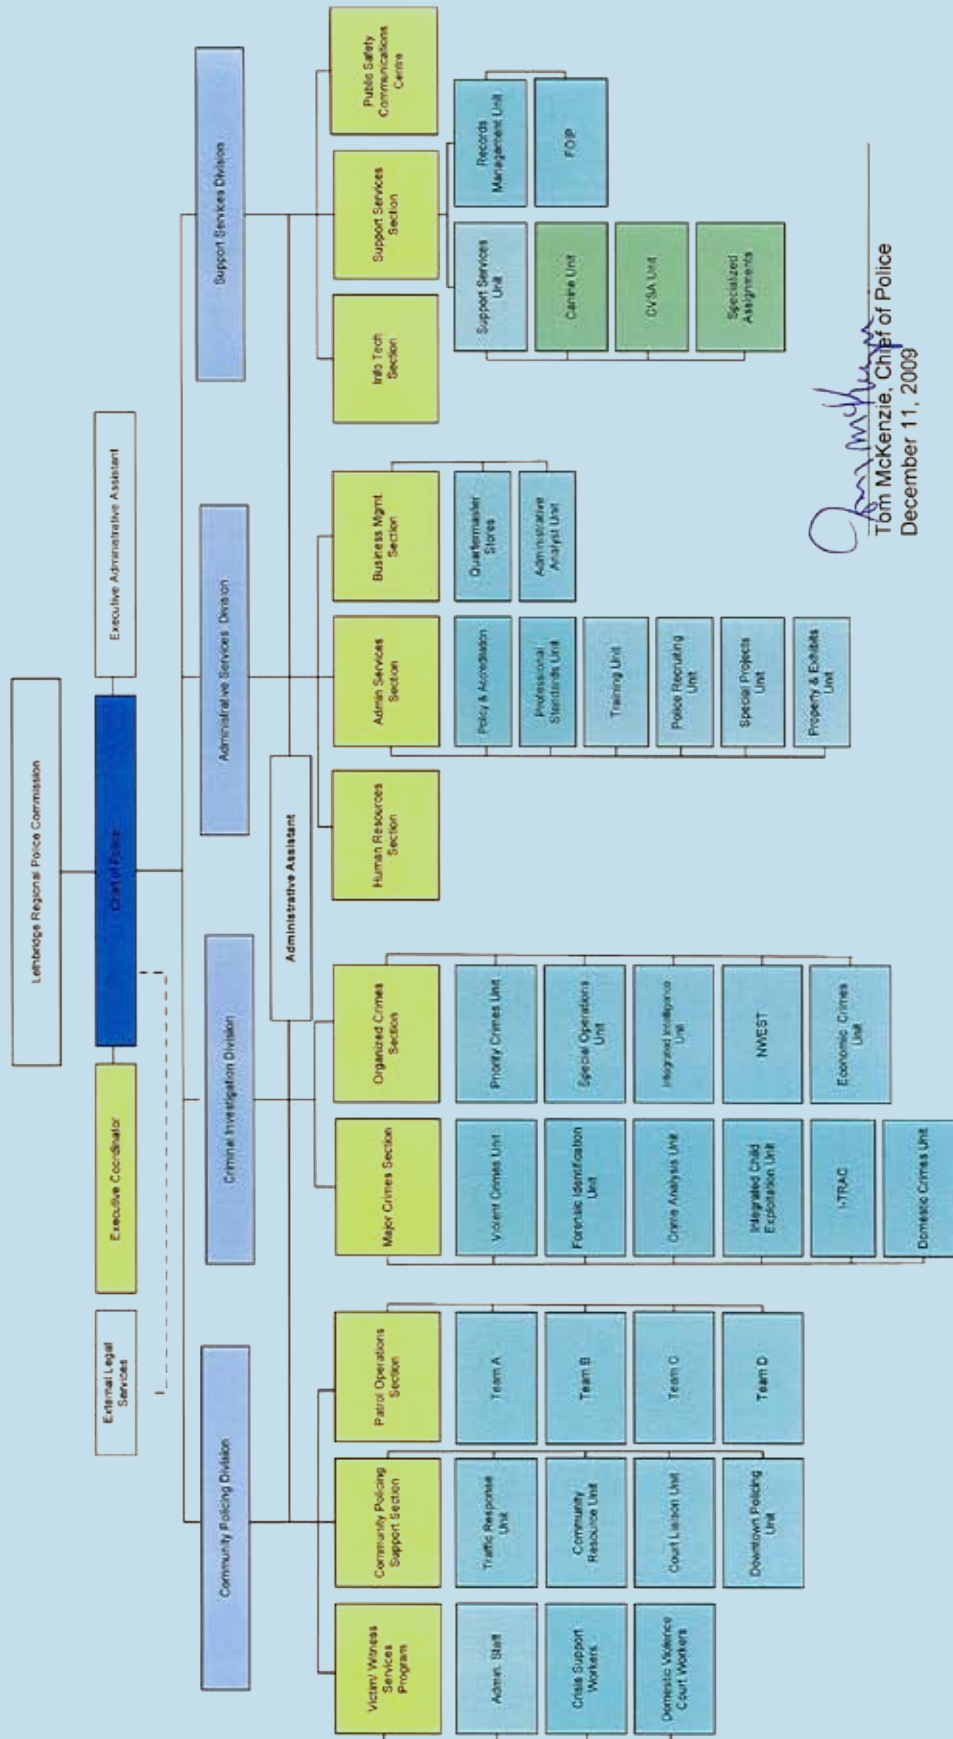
Lethbridge Regional Police Commission

Chief of Police

Executive Administrative Assistant

Executive Coordinator

External Legal Services

Administrative Assistant

Community Policing Division

Criminal Investigation Division

Administrative Services Division

Support Services Division

Victim/ Witness Services Program

Admin. Staff

Crisis Support Workers

Domestic Violence Court Workers

Community Policing Support Section

Traffic Response Unit

Community Resource Unit

Court Liaison Unit

Downtown Policing Unit

Patrol Operations Section

Team A

Team B

Team C

Team D

Major Crimes Section

Violent Crimes Unit

Forensic Identification Unit

Crime Analysis Unit

Integrated Child Exploitation Unit

I-TRAC

Domestic Crimes Unit

Organized Crimes Section

Priority Crimes Unit

Special Operations Unit

Integrated Intelligence Unit

NWEST

Economic Crimes Unit

Human Resources Section

Admin Services Section

Policy & Accreditation

Professional Standards Unit

Training Unit

Police Recruiting Unit

Special Projects Unit

Property & Exhibits Unit

Business Mgmt Section

Quartermaster Stores

Administrative Analyst Unit

Info Tech Section

Support Services Section

Support Services Unit

Canine Unit

CVSA Unit

Specialized Assignments

Records Management Unit

FOIP

Public Safety Communications Centre

Tom McKenzie, Chief of Police
December 11, 2009